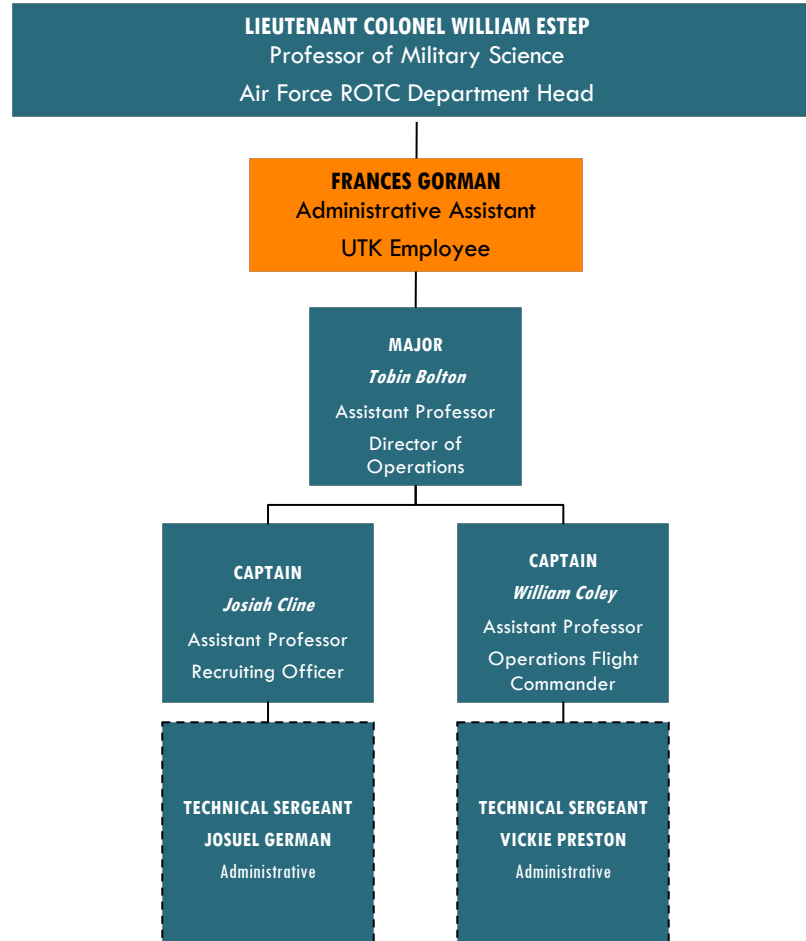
LIEUTENANT COLONEL WILLIAM ESTEP
Professor of Military Science
Air Force ROTC Department Head

FRANCES GORMAN
Administrative Assistant
UTK Employee

MAJOR
*Tobin Bolton*
Assistant Professor
Director of Operations

CAPTAIN
*Josiah Cline*
Assistant Professor
Recruiting Officer

CAPTAIN
*William Coley*
Assistant Professor
Operations Flight Commander

TECHNICAL SERGEANT
JOSUEL GERMAN
Administrative

TECHNICAL SERGEANT
VICKIE PRESTON
Administrative